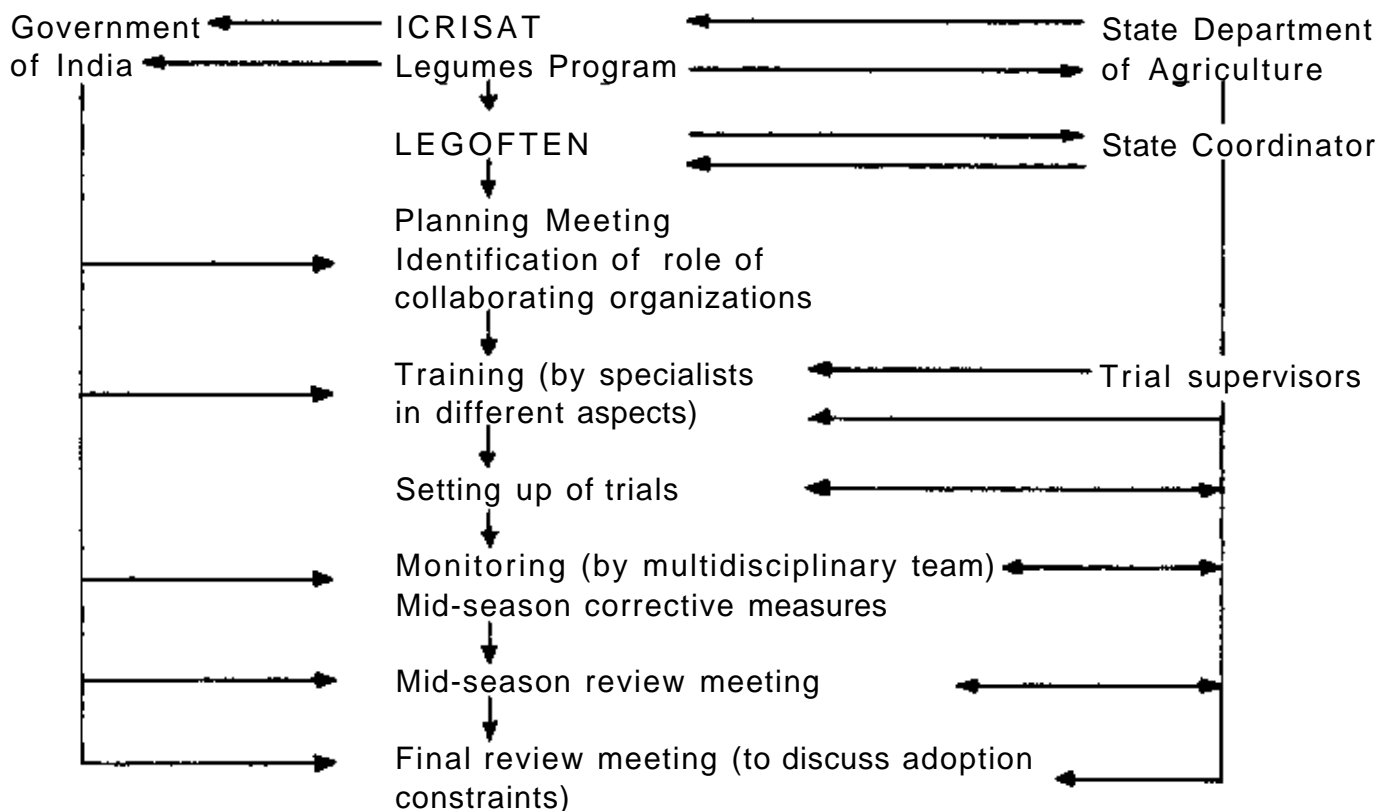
Government of India

ICRISAT Legumes Program

State Department of Agriculture

LEGOFTEN

State Coordinator

Planning Meeting Identification of role of collaborating organizations

Training (by specialists in different aspects)

Trial supervisors

Setting up of trials

Monitoring (by multidisciplinary team) Mid-season corrective measures

Mid-season review meeting

Final review meeting (to discuss adoption constraints)